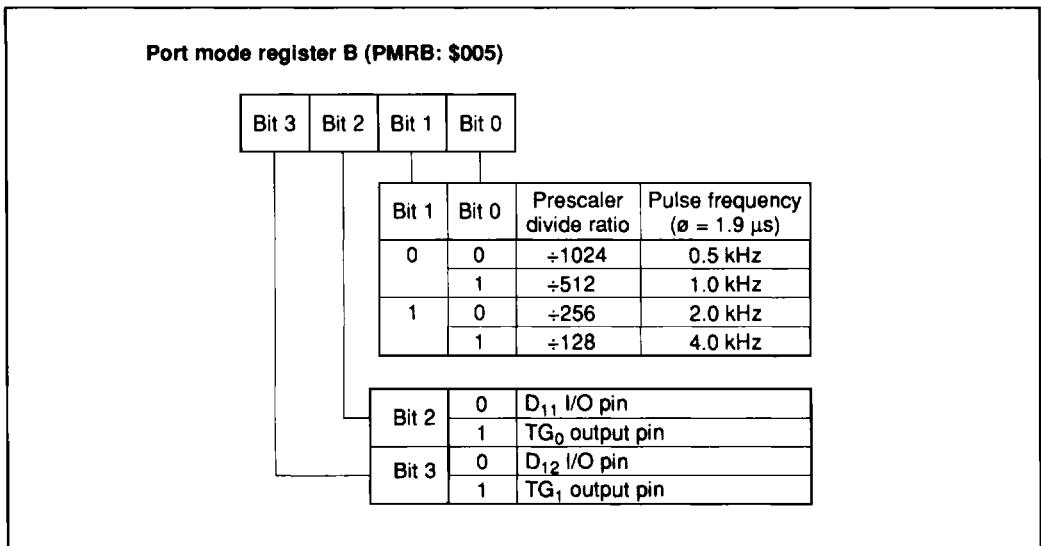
Port mode register B (PMRB: \$005)

| Bit 3 | Bit 2 | Bit 1 | Bit 0 |
|---|---|---|---|

| Bit 1 | Bit 0 | Prescaler divide ratio | Pulse frequency ($ø = 1.9$ µs) |
|---|---|---|---|
| 0 | 0 | ÷1024 | 0.5 kHz |
|  | 1 | ÷512 | 1.0 kHz |
| 1 | 0 | ÷256 | 2.0 kHz |
|  | 1 | ÷128 | 4.0 kHz |

| | | |
|---|---|---|
| Bit 2 | 0 | $D_{11}$ I/O pin |
|  | 1 | $TG_0$ output pin |
| Bit 3 | 0 | $D_{12}$ I/O pin |
|  | 1 | $TG_1$ output pin |